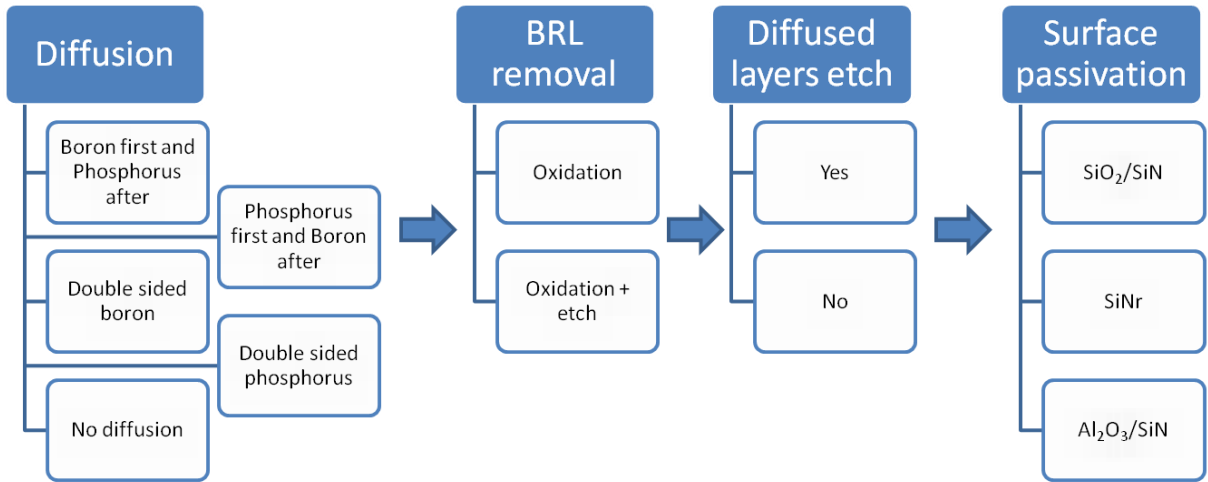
Diffusion

Boron first and Phosphorus after

Phosphorus first and Boron after

Double sided boron

Double sided phosphorus

No diffusion

BRL removal

Oxidation

Oxidation + etch

Diffused layers etch

Yes

No

Surface passivation

$SiO_2$/SiN

SiNr

$Al_2O_3$/SiN